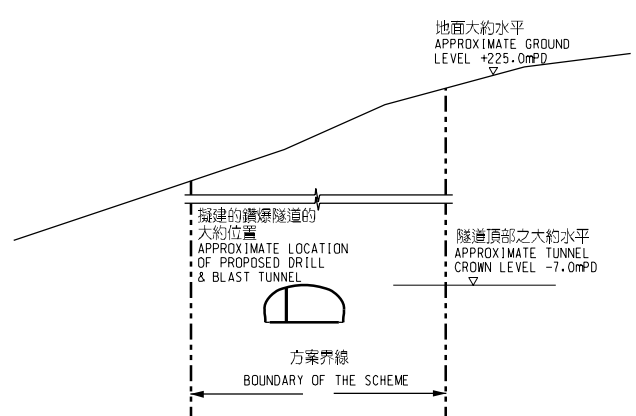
地面大約水平
APPROXIMATE GROUND LEVEL +225.0mPD

擬建的鑽爆隧道的大約位置
APPROXIMATE LOCATION OF PROPOSED DRILL & BLAST TUNNEL

隧道頂部之大約水平
APPROXIMATE TUNNEL CROWN LEVEL -7.0mPD

方案界線
BOUNDARY OF THE SCHEME